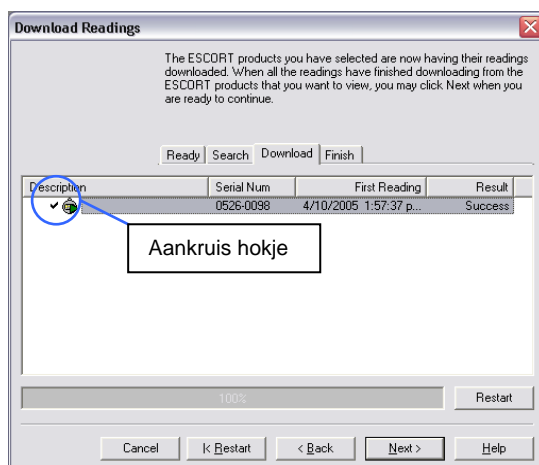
Download Readings

The ESCORT products you have selected are now having their readings downloaded. When all the readings have finished downloading from the ESCORT products that you want to view, you may click Next when you are ready to continue.

Ready | Search | Download | Finish

| Description | Serial Num | First Reading | Result |
|---|---|---|---|
| ✔ | 0526-0098 | 4/10/2005 1:57:37 p... | Success |

Aankruis hokje

100%

Restart

Cancel | |< Restart | < Back | Next > | Help